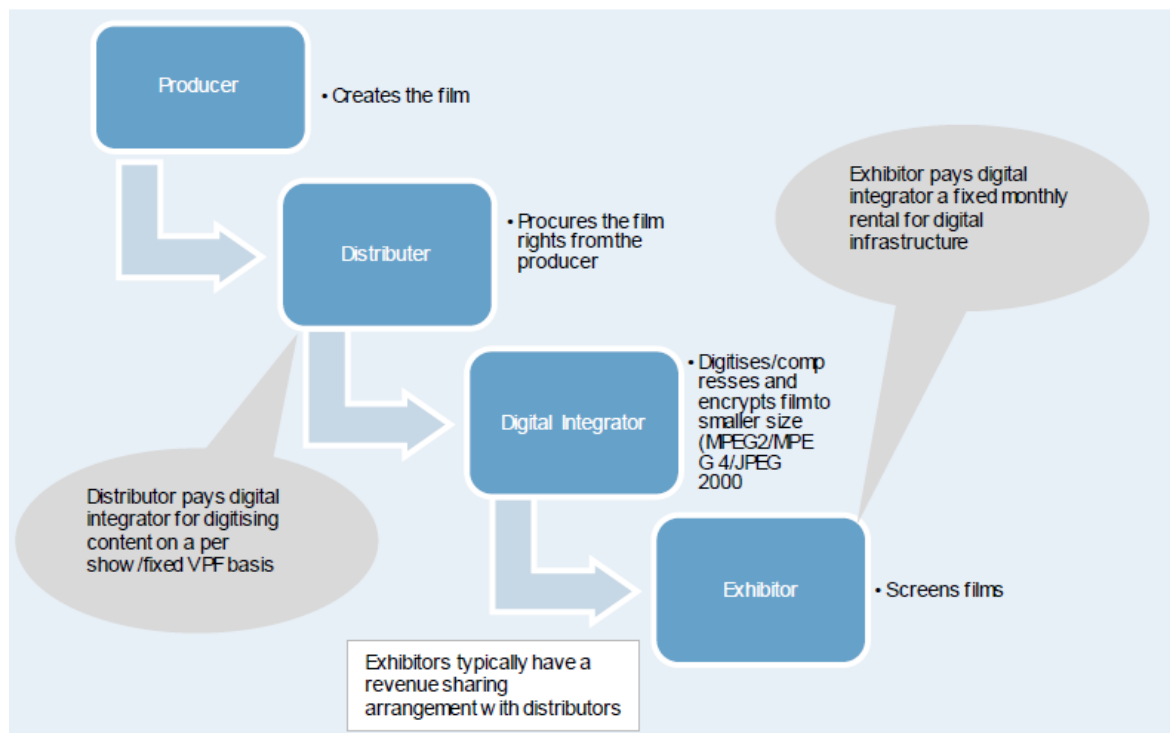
Producer

• Creates the film

Exhibitor pays digital integrator a fixed monthly rental for digital infrastructure

Distributer

• Procures the film rights fromthe producer

Digital Integrator

• Digitises/compresses and encrypts filmto smaller size (MPEG2/MPEG 4/JPEG 2000

Distributor pays digital integrator for digitising content on a per show /fixed VPF basis

Exhibitor

• Screens films

Exhibitors typically have a revenue sharing arrangement with distributors